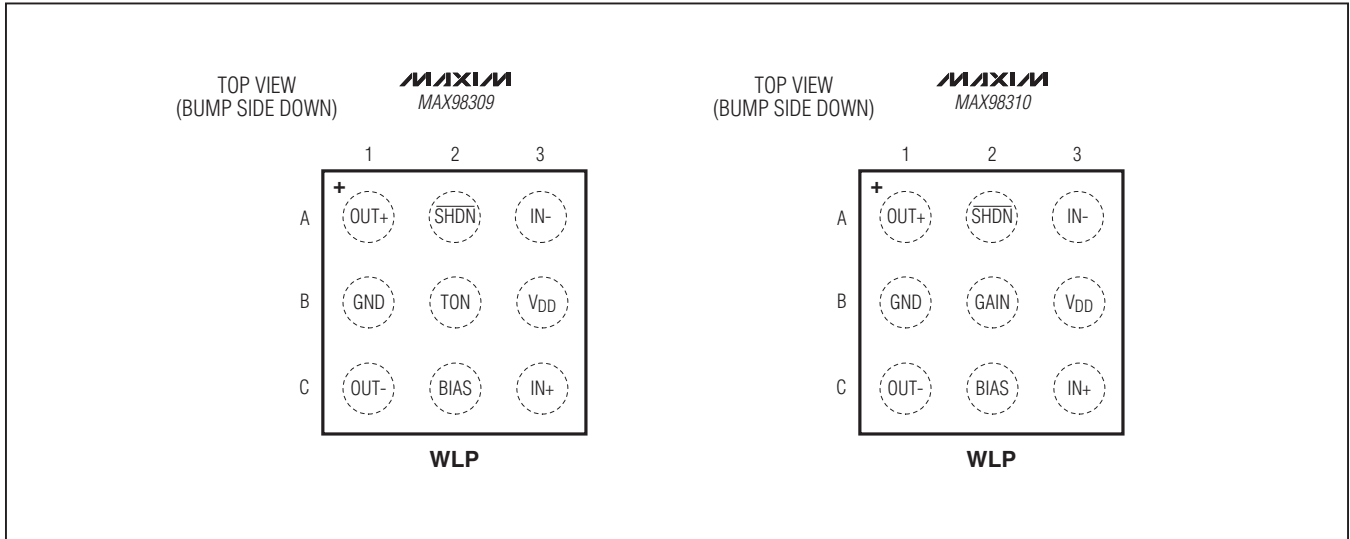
TOP VIEW
(BUMP SIDE DOWN)

MAXIM
MAX98309

| | 1 | 2 | 3 |
|---|---|---|---|
| A | OUT+ | $\overline{SHDN}$ | IN- |
| B | GND | TON | $V_{DD}$ |
| C | OUT- | BIAS | IN+ |

+

WLP

TOP VIEW
(BUMP SIDE DOWN)

MAXIM
MAX98310

| | 1 | 2 | 3 |
|---|---|---|---|
| A | OUT+ | $\overline{SHDN}$ | IN- |
| B | GND | GAIN | $V_{DD}$ |
| C | OUT- | BIAS | IN+ |

+

WLP